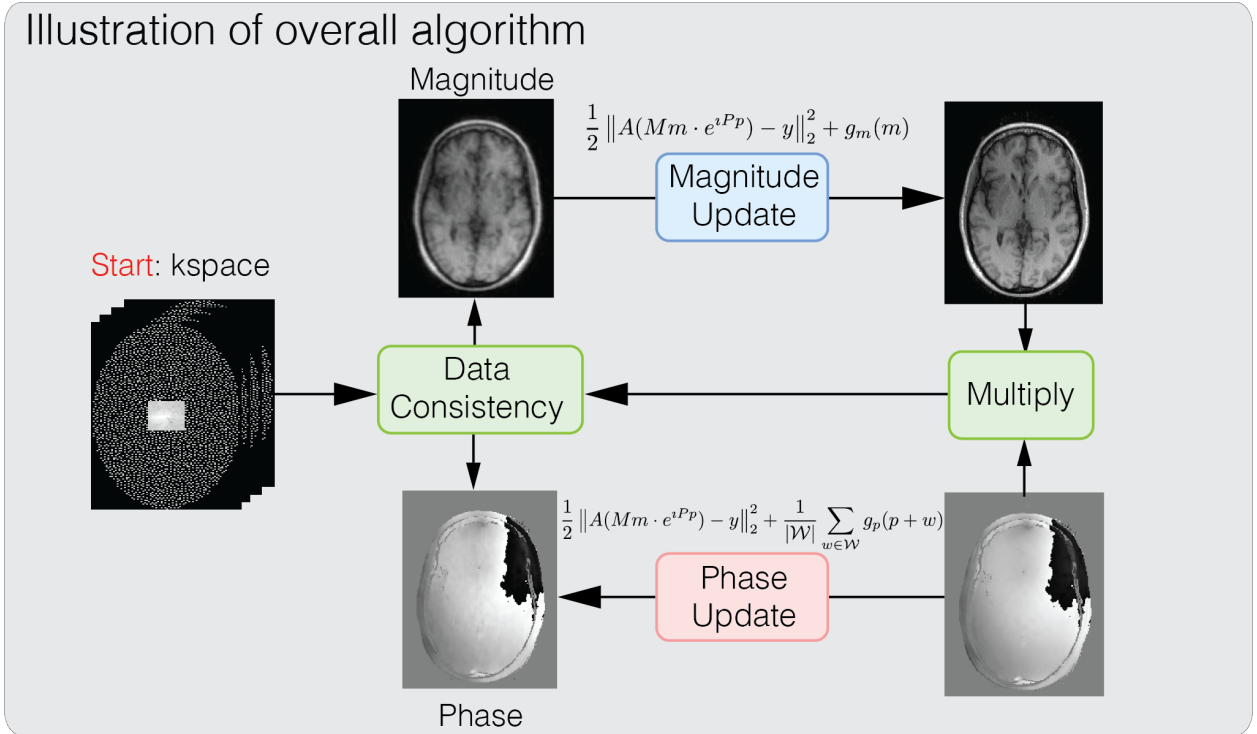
Illustration of overall algorithm

Magnitude

$\frac{1}{2}\left\|A(Mm \cdot e^{\imath Pp}) - y\right\|_2^2 + g_m(m)$

Magnitude Update

Start: kspace

Data Consistency

Multiply

$\frac{1}{2}\left\|A(Mm \cdot e^{\imath Pp}) - y\right\|_2^2 + \frac{1}{|\mathcal{W}|}\sum_{w \in \mathcal{W}} g_p(p+w)$

Phase Update

Phase